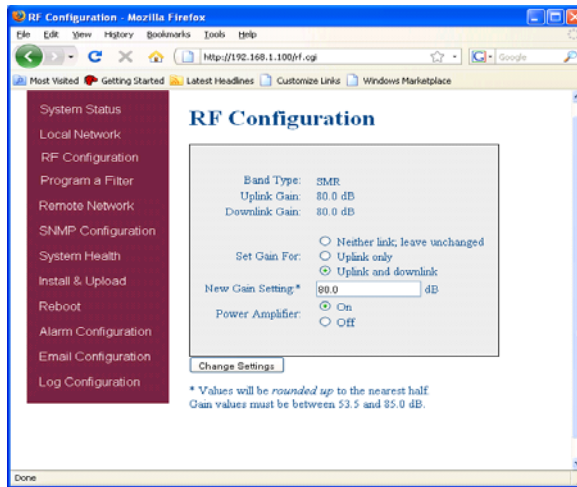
RF Configuration - Mozilla Firefox

File Edit View History Bookmarks Tools Help

http://192.168.1.100/rf.cgi

Google

Most Visited Getting Started Latest Headlines Customize Links Windows Marketplace

System Status
Local Network
RF Configuration
Program a Filter
Remote Network
SNMP Configuration
System Health
Install & Upload
Reboot
Alarm Configuration
Email Configuration
Log Configuration

RF Configuration

Band Type: SMR
Uplink Gain: 80.0 dB
Downlink Gain: 80.0 dB

Set Gain For:
Neither link; leave unchanged
Uplink only
Uplink and downlink

New Gain Setting:* 80.0 dB

Power Amplifier:
On
Off

Change Settings

* Values will be rounded up to the nearest half.
Gain values must be between 53.5 and 85.0 dB.

Done